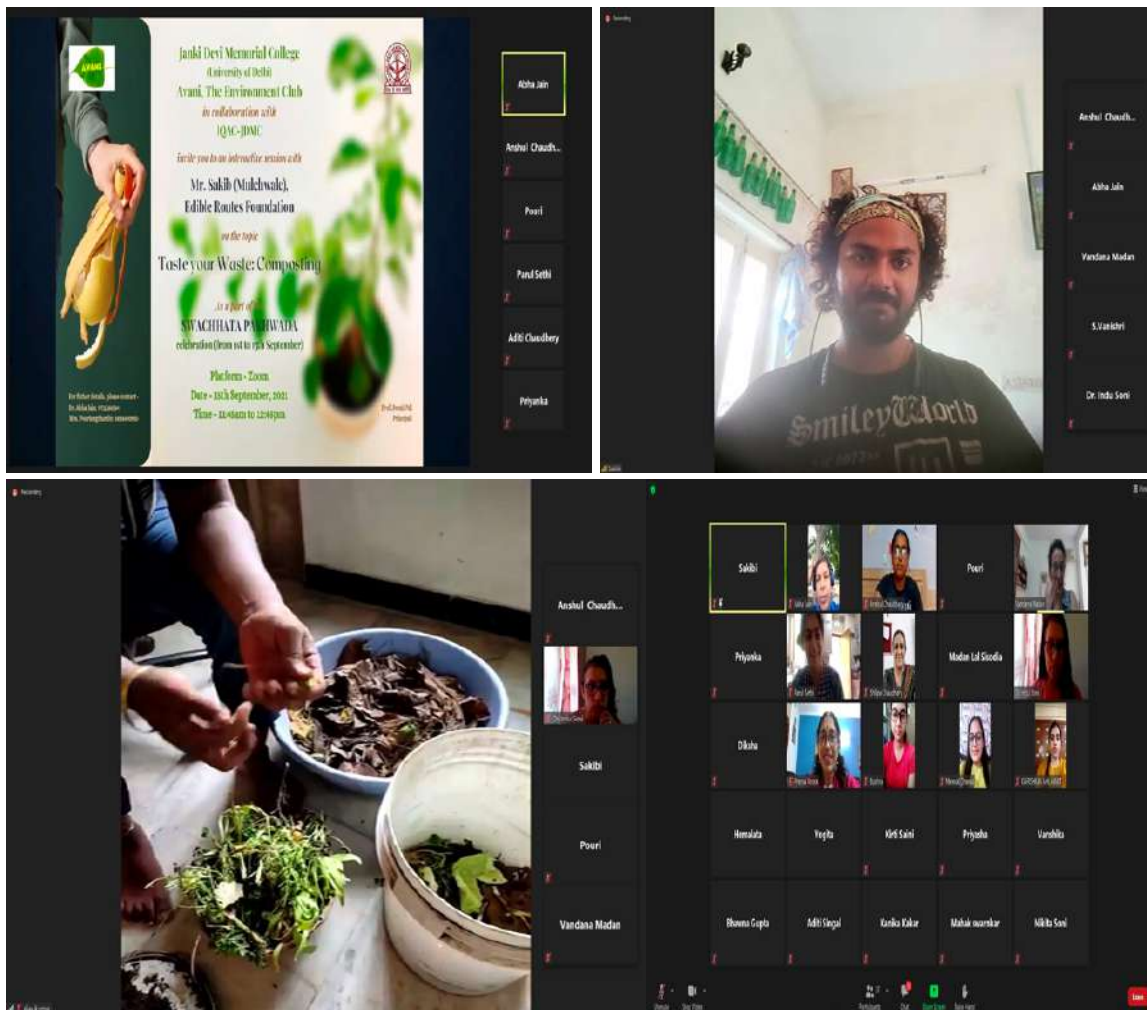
Janki Devi Memorial College
(University of Delhi)
Avani, The Environment Club
in collaboration with
IQAC-JDMC

Invite you to an interactive session with
Mr. Sakib (Mulchwale),
Edible Routes Foundation
on the topic
Taste your Waste: Composting
...as a part of...
SWACHHATA PAKHWADA
celebration (from 1st to 15th September)

Platform - Zoom
Date - 10th September, 2021
Time - 11:00am to 12:00pm

For further details, please contact - Dr. Abha Jain, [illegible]
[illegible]
Principal

Abha Jain
Anshul Chaudh...
Pouri
Parul Sethi
Aditi Chaudhery
Priyanka

Anshul Chaudh...
Abha Jain
Vandana Madan
S.Vanishri
Dr. Indu Soni

SmileyWorld

Anshul Chaudh...
Sakibi
Pouri
Vandana Madan

Sakibi
Pouri
Priyanka
Madan Lal Sisodia
Diksha
Hemalata
Yogita
Kirti Saini
Priyasha
Vanshika
Bhawna Gupta
Aditi Singal
Kanika Kakar
Mahak swarnkar
Nikita Soni
Leave